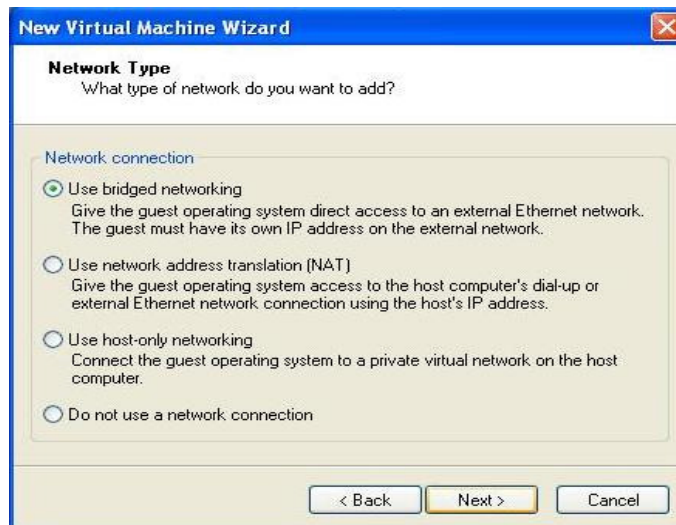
New Virtual Machine Wizard

Network Type
What type of network do you want to add?

Network connection

Use bridged networking
Give the guest operating system direct access to an external Ethernet network. The guest must have its own IP address on the external network.

Use network address translation (NAT)
Give the guest operating system access to the host computer's dial-up or external Ethernet network connection using the host's IP address.

Use host-only networking
Connect the guest operating system to a private virtual network on the host computer.

Do not use a network connection

< Back
Next >
Cancel